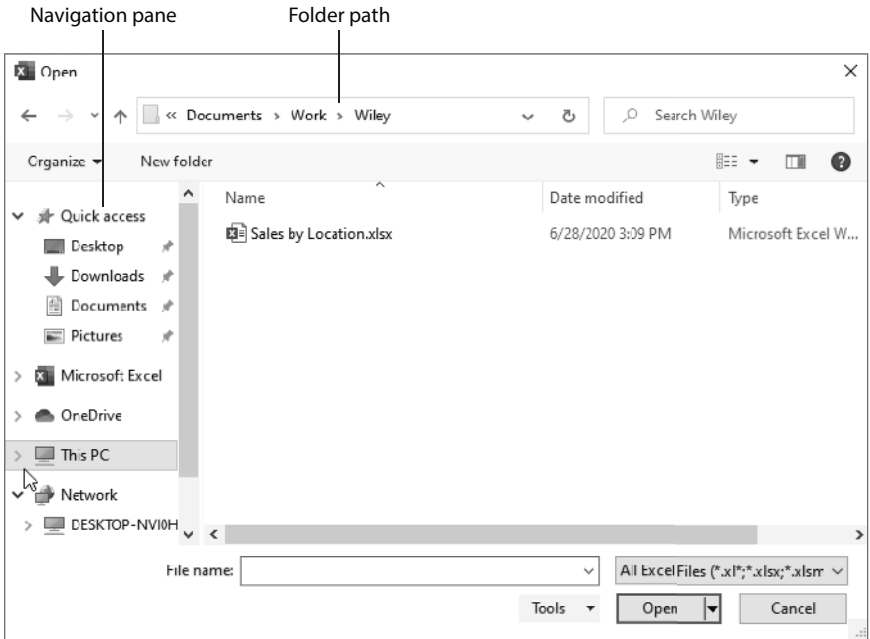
Navigation pane

Folder path

Open

« Documents › Work › Wiley

Search Wiley

Organize ▾

New folder

Quick access

Desktop

Downloads

Documents

Pictures

Microsoft Excel

OneDrive

This PC

Network

DESKTOP-NVI0H

| Name | Date modified | Type |
|---|---|---|
| Sales by Location.xlsx | 6/28/2020 3:09 PM | Microsoft Excel W... |

File name:

All Excel Files (*.xl*;*.xlsx;*.xlsm

Tools ▾

Open

Cancel